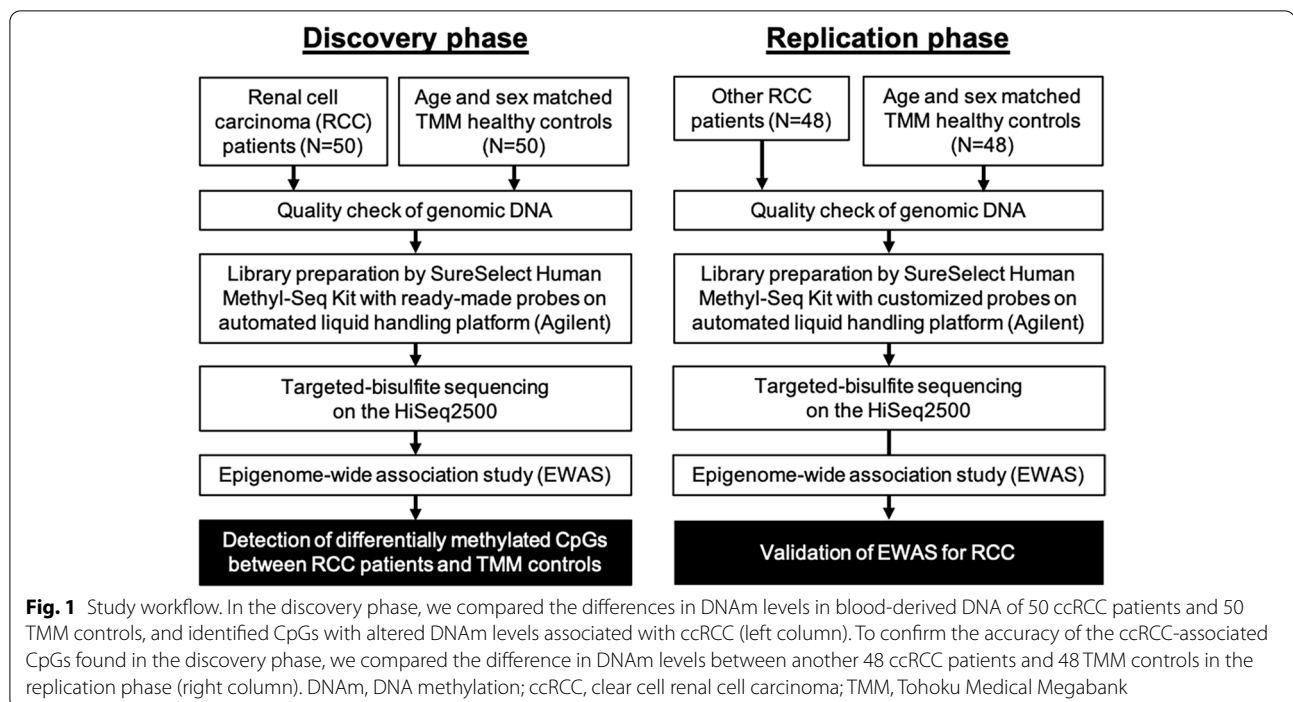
Discovery phase

Renal cell carcinoma (RCC) patients (N=50)

Age and sex matched TMM healthy controls (N=50)

Quality check of genomic DNA

Library preparation by SureSelect Human Methyl-Seq Kit with ready-made probes on automated liquid handling platform (Agilent)

Targeted-bisulfite sequencing on the HiSeq2500

Epigenome-wide association study (EWAS)

Detection of differentially methylated CpGs between RCC patients and TMM controls

Replication phase

Other RCC patients (N=48)

Age and sex matched TMM healthy controls (N=48)

Quality check of genomic DNA

Library preparation by SureSelect Human Methyl-Seq Kit with customized probes on automated liquid handling platform (Agilent)

Targeted-bisulfite sequencing on the HiSeq2500

Epigenome-wide association study (EWAS)

Validation of EWAS for RCC

**Fig. 1** Study workflow. In the discovery phase, we compared the differences in DNAm levels in blood-derived DNA of 50 ccRCC patients and 50 TMM controls, and identified CpGs with altered DNAm levels associated with ccRCC (left column). To confirm the accuracy of the ccRCC-associated CpGs found in the discovery phase, we compared the difference in DNAm levels between another 48 ccRCC patients and 48 TMM controls in the replication phase (right column). DNAm, DNA methylation; ccRCC, clear cell renal cell carcinoma; TMM, Tohoku Medical Megabank